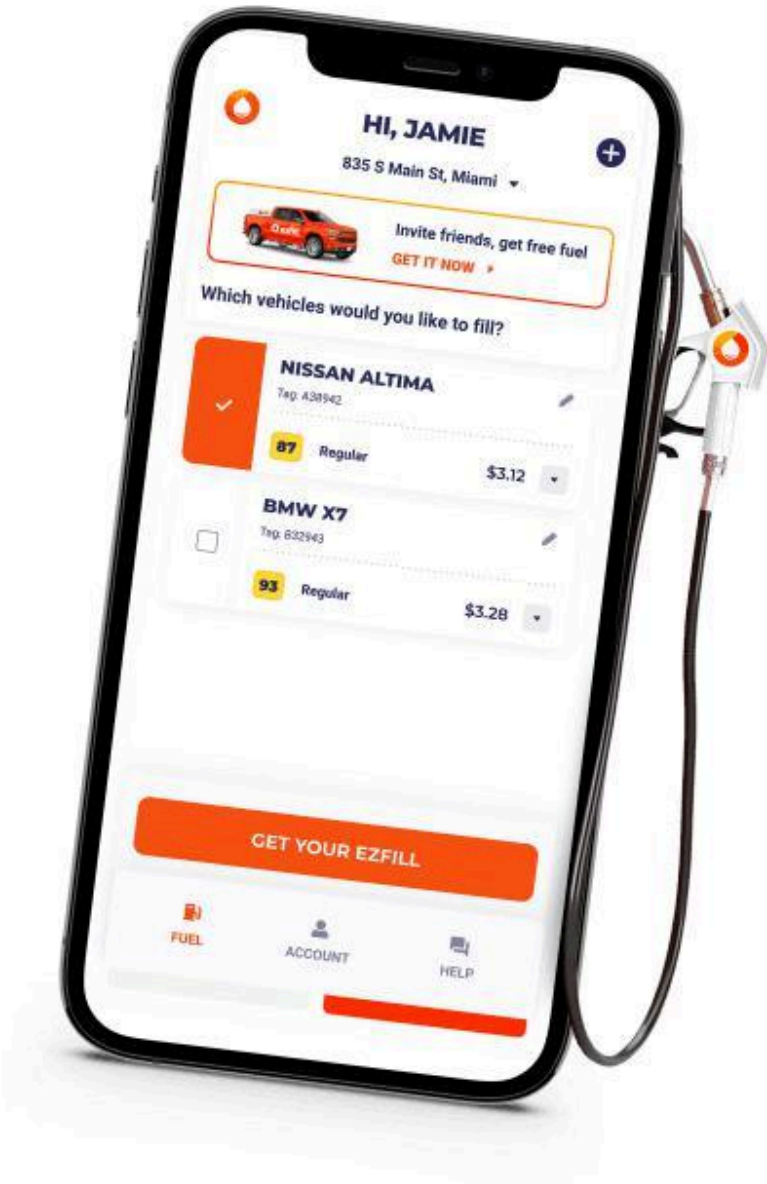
HI, JAMIE

835 S Main St, Miami

Invite friends, get free fuel

GET IT NOW

Which vehicles would you like to fill?

NISSAN ALTIMA

Tag: A38942

87 Regular

$3.12

BMW X7

Tag: B32943

93 Regular

$3.28

GET YOUR EZFILL

FUEL

ACCOUNT

HELP